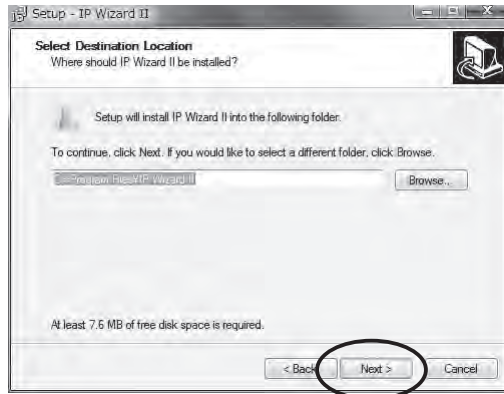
Setup - IP Wizard II

Select Destination Location
Where should IP Wizard II be installed?

Setup will install IP Wizard II into the following folder.

To continue, click Next. If you would like to select a different folder, click Browse.

C:\Program Files\IP Wizard II

Browse...

At least 7.6 MB of free disk space is required.

< Back

Next >

Cancel